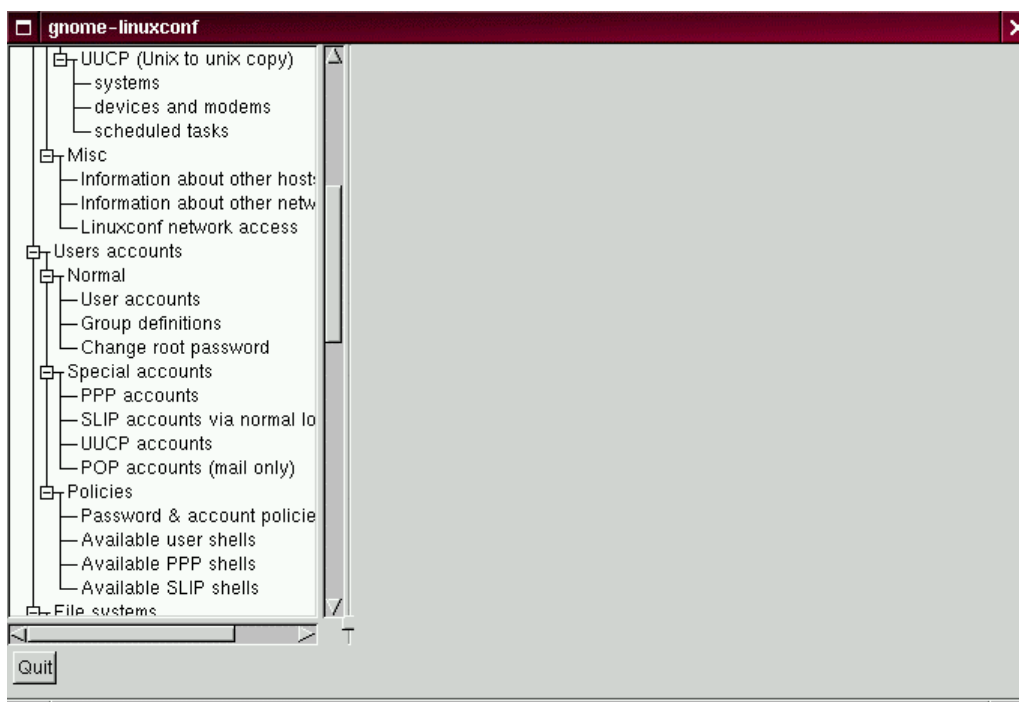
gnome-linuxconf

UUCP (Unix to unix copy)
systems
devices and modems
scheduled tasks
Misc
Information about other hosts
Information about other netw
Linuxconf network access
Users accounts
Normal
User accounts
Group definitions
Change root password
Special accounts
PPP accounts
SLIP accounts via normal lo
UUCP accounts
POP accounts (mail only)
Policies
Password & account policie
Available user shells
Available PPP shells
Available SLIP shells
File systems

Quit